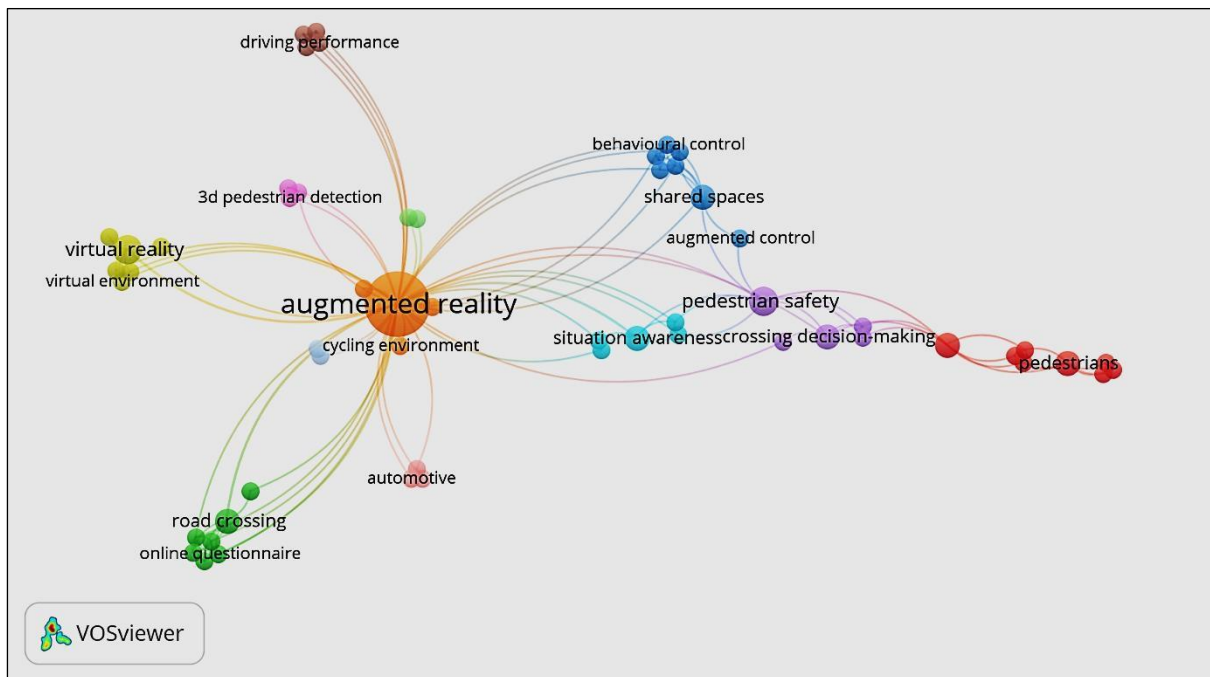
driving performance
behavioural control
3d pedestrian detection
shared spaces
virtual reality
augmented control
virtual environment
augmented reality
pedestrian safety
situation awareness
crossing decision-making
cycling environment
pedestrians
automotive
road crossing
online questionnaire
VOSviewer